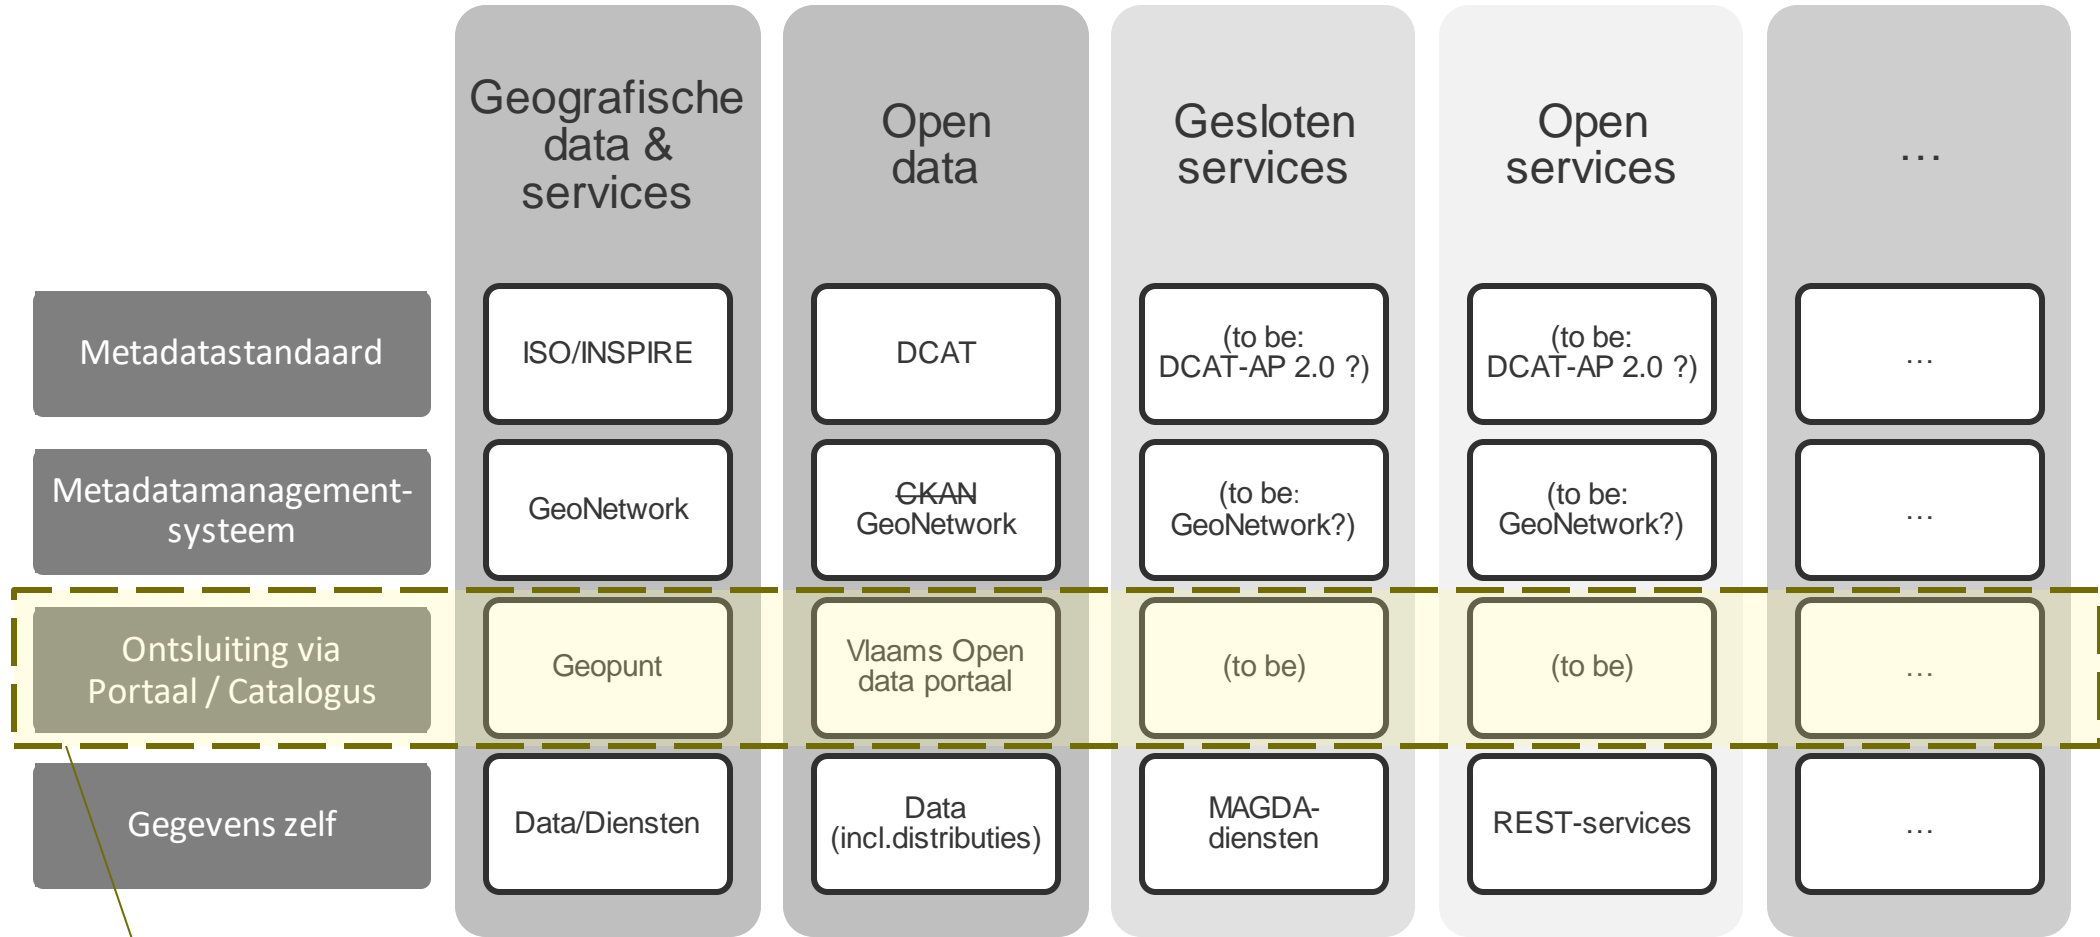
|  | Geografische data & services | Open data | Gesloten services | Open services | … |
|---|---|---|---|---|---|
| Metadatastandaard | ISO/INSPIRE | DCAT | (to be: DCAT-AP 2.0 ?) | (to be: DCAT-AP 2.0 ?) | … |
| Metadatamanagement-systeem | GeoNetwork | ~~CKAN~~ GeoNetwork | (to be: GeoNetwork?) | (to be: GeoNetwork?) | … |
| Ontsluiting via Portaal / Catalogus | Geopunt | Vlaams Open data portaal | (to be) | (to be) | … |
| Gegevens zelf | Data/Diensten | Data (incl.distributies) | MAGDA-diensten | REST-services | … |